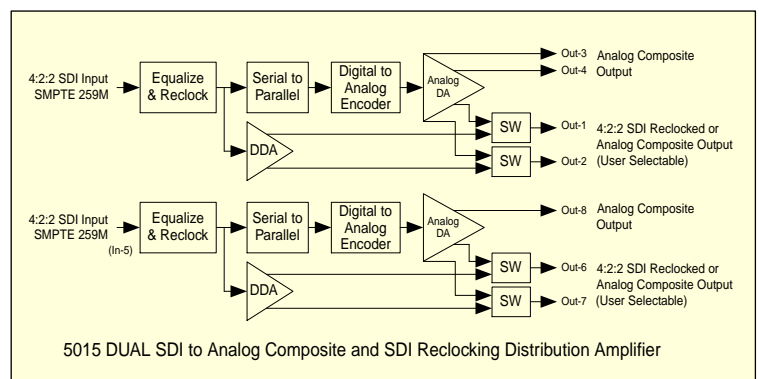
4:2:2 SDI Input SMPTE 259M

Equalize & Reclock

Serial to Parallel

Digital to Analog Encoder

Analog DA

Out-3

Out-4

Analog Composite Output

DDA

SW

SW

Out-1

Out-2

4:2:2 SDI Reclocked or Analog Composite Output (User Selectable)

4:2:2 SDI Input SMPTE 259M

(In-5)

Equalize & Reclock

Serial to Parallel

Digital to Analog Encoder

Analog DA

Out-8

Analog Composite Output

DDA

SW

SW

Out-6

Out-7

4:2:2 SDI Reclocked or Analog Composite Output (User Selectable)

5015 DUAL SDI to Analog Composite and SDI Reclocking Distribution Amplifier